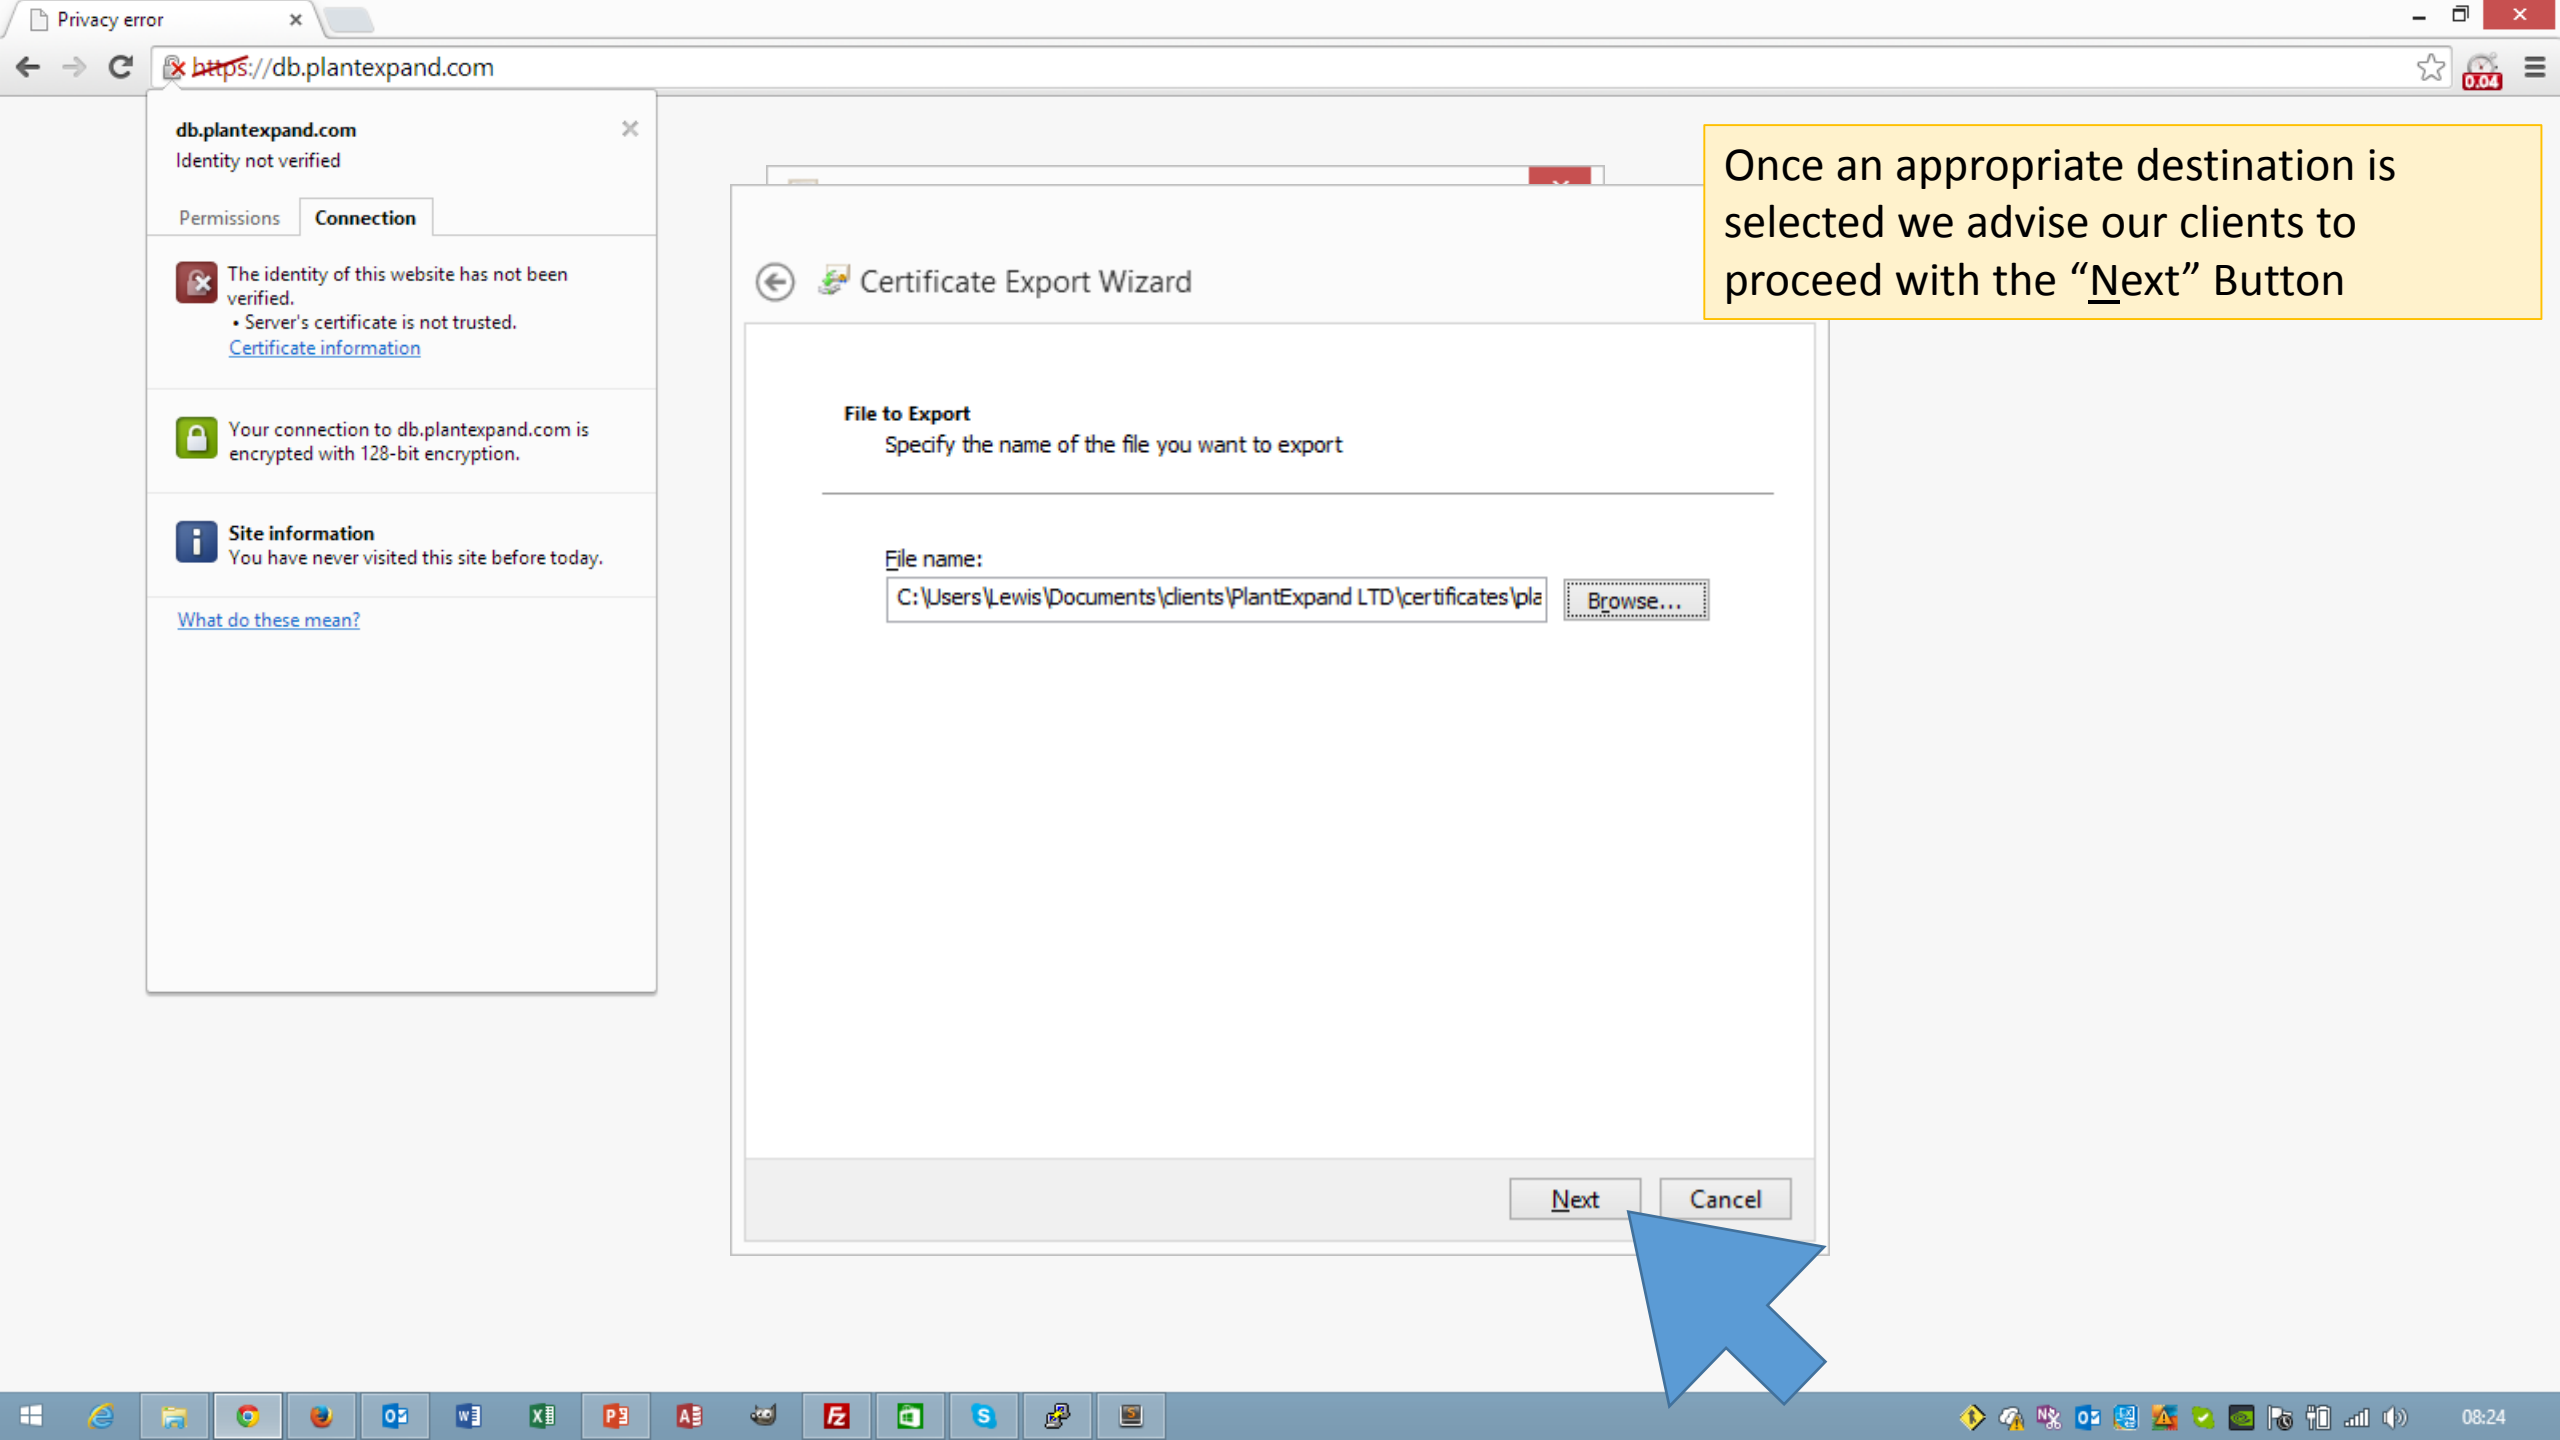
Privacy error

https://db.plantexpand.com

0.04

db.plantexpand.com
Identity not verified

Permissions Connection

The identity of this website has not been verified.
• Server's certificate is not trusted.
Certificate information

Your connection to db.plantexpand.com is encrypted with 128-bit encryption.

Site information
You have never visited this site before today.

What do these mean?

Certificate Export Wizard

File to Export
Specify the name of the file you want to export

File name:
C:\Users\Lewis\Documents\clients\PlantExpand LTD\certificates\pla

Browse...

Next Cancel

Once an appropriate destination is selected we advise our clients to proceed with the “Next” Button

08:24